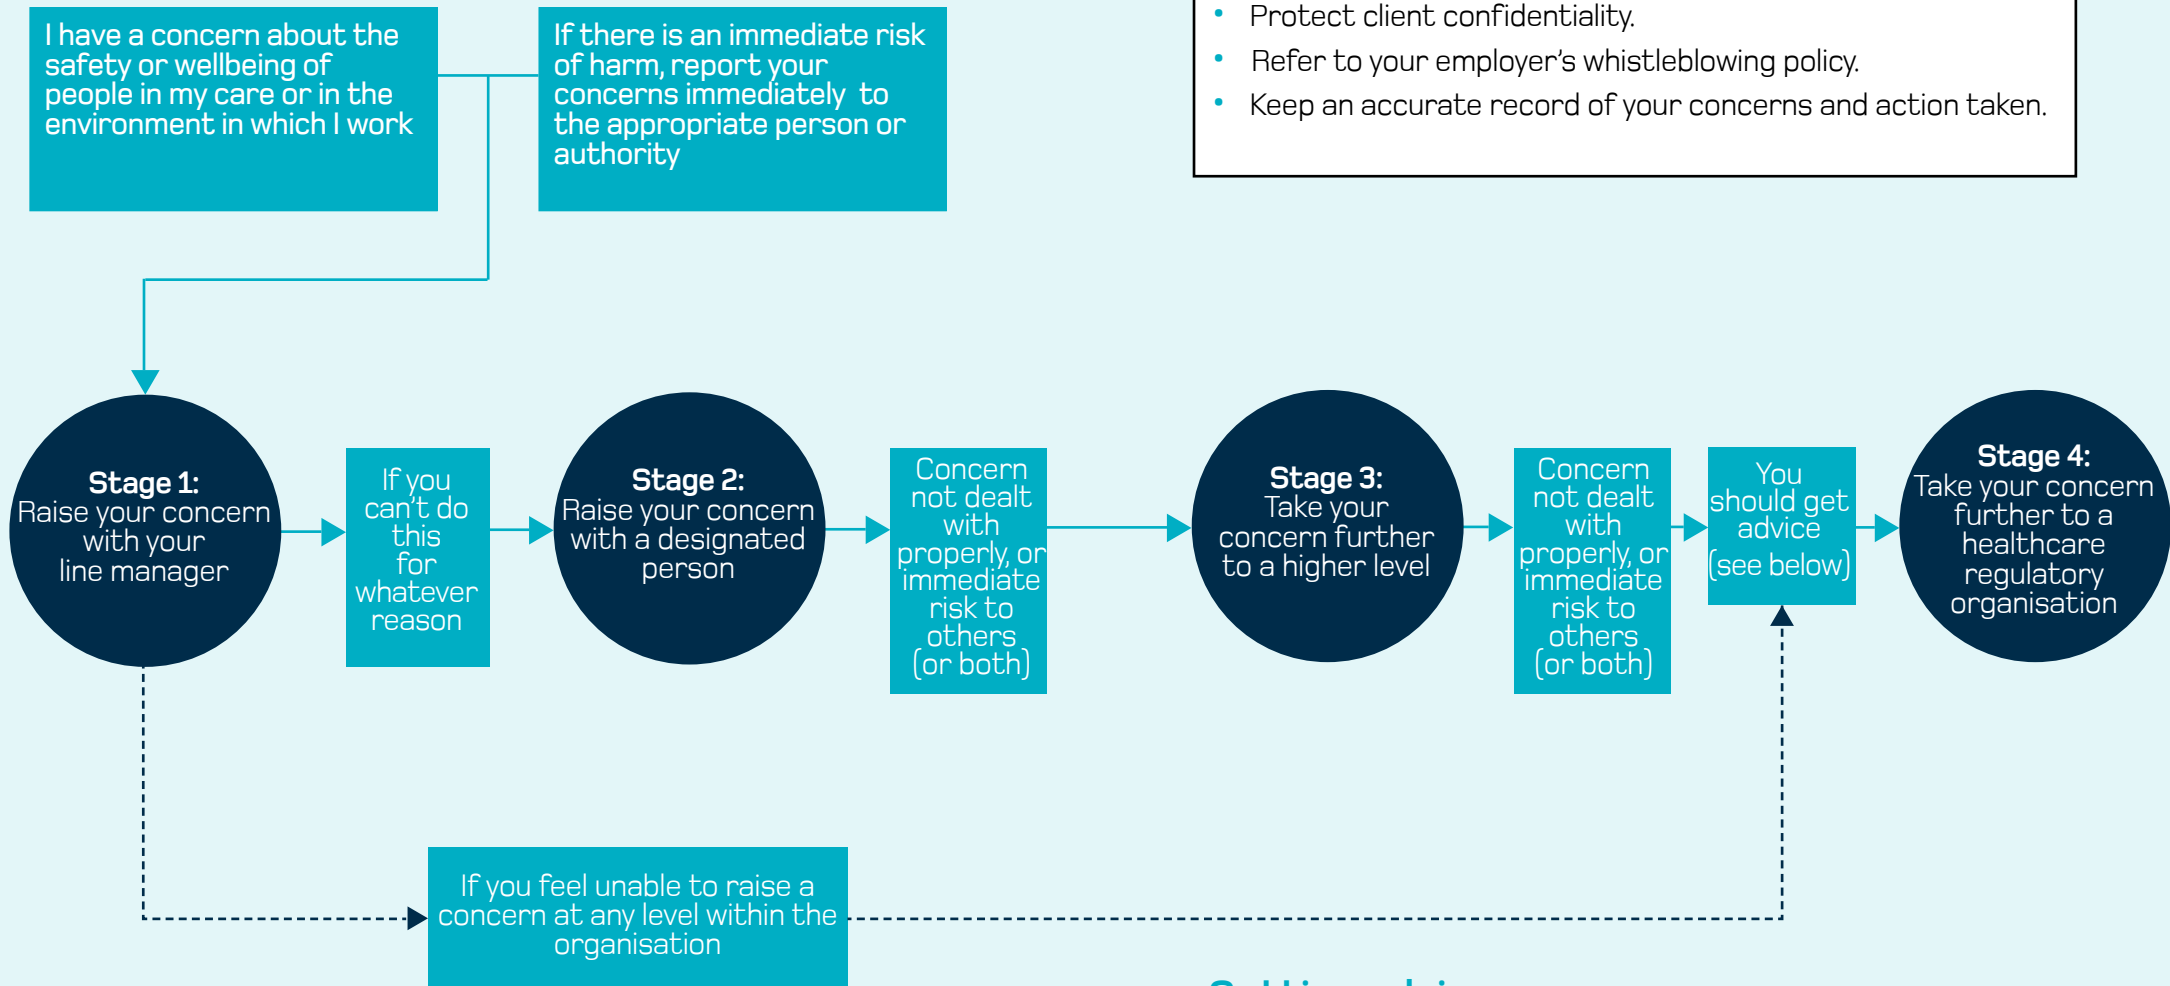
I have a concern about the safety or wellbeing of people in my care or in the environment in which I work

If there is an immediate risk of harm, report your concerns immediately to the appropriate person or authority

• Protect client confidentiality.
• Refer to your employer's whistleblowing policy.
• Keep an accurate record of your concerns and action taken.

**Stage 1:** Raise your concern with your line manager

If you can't do this for whatever reason

**Stage 2:** Raise your concern with a designated person

Concern not dealt with properly, or immediate risk to others (or both)

**Stage 3:** Take your concern further to a higher level

Concern not dealt with properly, or immediate risk to others (or both)

You should get advice (see below)

**Stage 4:** Take your concern further to a healthcare regulatory organisation

If you feel unable to raise a concern at any level within the organisation

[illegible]